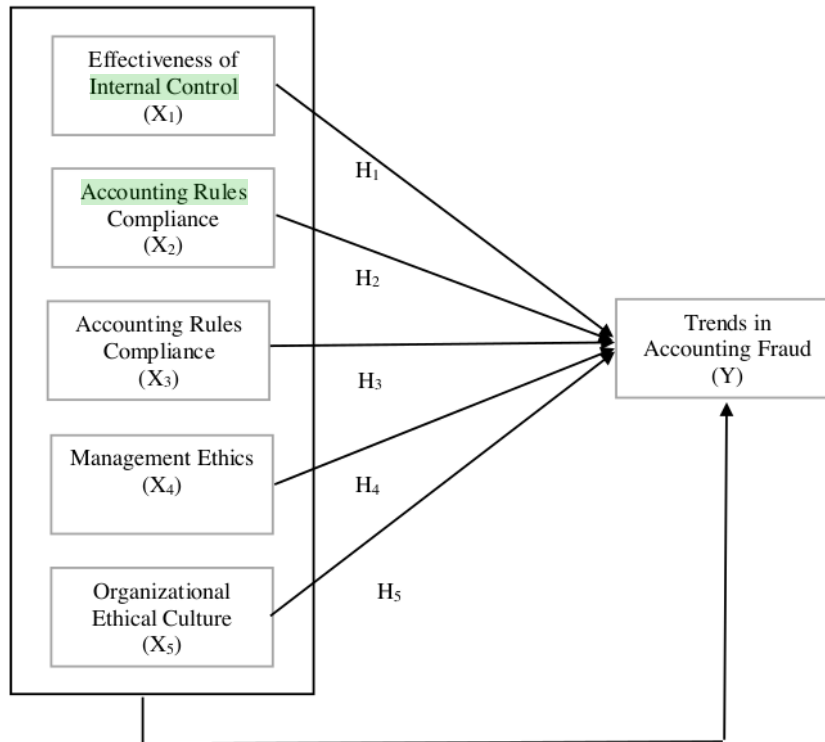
Effectiveness of Internal Control
($X_1$)

Accounting Rules Compliance
($X_2$)

Accounting Rules Compliance
($X_3$)

Management Ethics
($X_4$)

Organizational Ethical Culture
($X_5$)

$H_1$

$H_2$

$H_3$

$H_4$

$H_5$

Trends in Accounting Fraud
(Y)